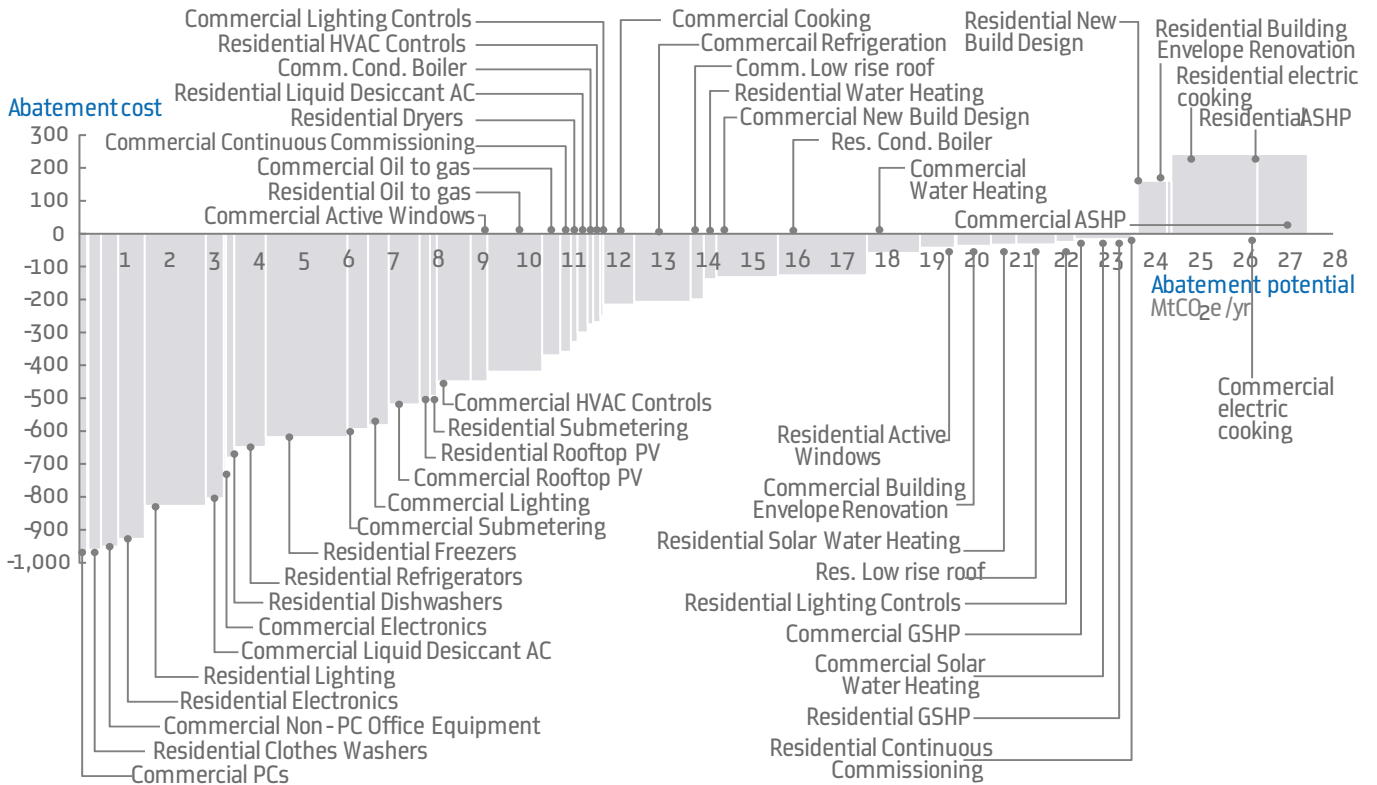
Abatement cost
300
200
100
0
-100
-200
-300
-400
-500
-600
-700
-800
-900
-1,000

1 2 3 4 5 6 7 8 9 10 11 12 13 14 15 16 17 18 19 20 21 22 23 24 25 26 27 28

Abatement potential
MtCO$_2$e /yr

Commercial Lighting Controls
Residential HVAC Controls
Comm. Cond. Boiler
Residential Liquid Desiccant AC
Residential Dryers
Commercial Continuous Commissioning
Commercial Oil to gas
Residential Oil to gas
Commercial Active Windows
Commercial Cooking
Commercail Refrigeration
Comm. Low rise roof
Residential Water Heating
Commercial New Build Design
Res. Cond. Boiler
Commercial Water Heating
Commercial ASHP
Residential New Build Design
Residential Building Envelope Renovation
Residential electric cooking
Residential ASHP

Commercial HVAC Controls
Residential Submetering
Residential Rooftop PV
Commercial Rooftop PV
Commercial Lighting
Commercial Submetering
Residential Freezers
Residential Refrigerators
Residential Dishwashers
Commercial Electronics
Commercial Liquid Desiccant AC
Residential Lighting
Residential Electronics
Commercial Non - PC Office Equipment
Residential Clothes Washers
Commercial PCs

Residential Active Windows
Commercial Building Envelope Renovation
Residential Solar Water Heating
Res. Low rise roof
Residential Lighting Controls
Commercial GSHP
Commercial Solar Water Heating
Residential GSHP
Residential Continuous Commissioning

Commercial electric cooking